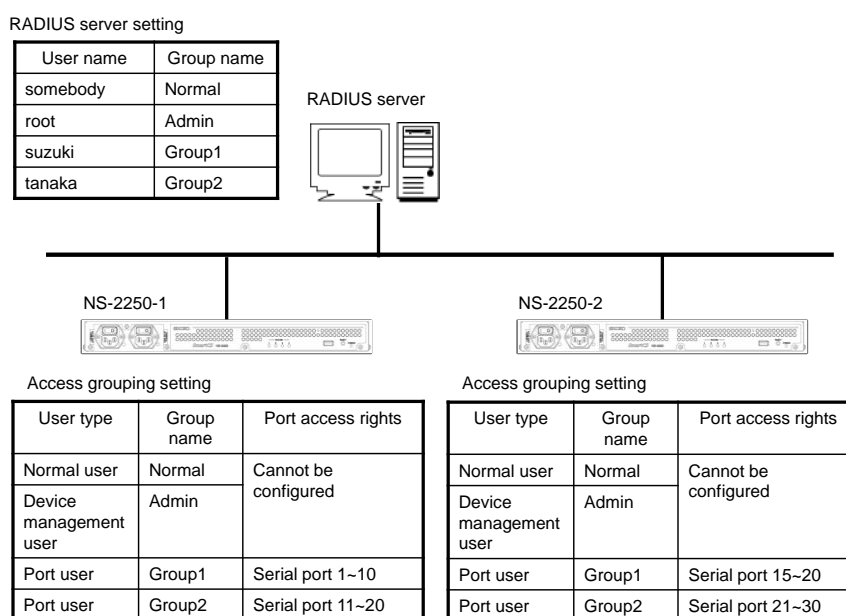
RADIUS server setting

| User name | Group name |
|---|---|
| somebody | Normal |
| root | Admin |
| suzuki | Group1 |
| tanaka | Group2 |

RADIUS server

NS-2250-1

NS-2250-2

Access grouping setting

| User type | Group name | Port access rights |
|---|---|---|
| Normal user | Normal | Cannot be configured |
| Device management user | Admin | |
| Port user | Group1 | Serial port 1~10 |
| Port user | Group2 | Serial port 11~20 |

Access grouping setting

| User type | Group name | Port access rights |
|---|---|---|
| Normal user | Normal | Cannot be configured |
| Device management user | Admin | |
| Port user | Group1 | Serial port 15~20 |
| Port user | Group2 | Serial port 21~30 |